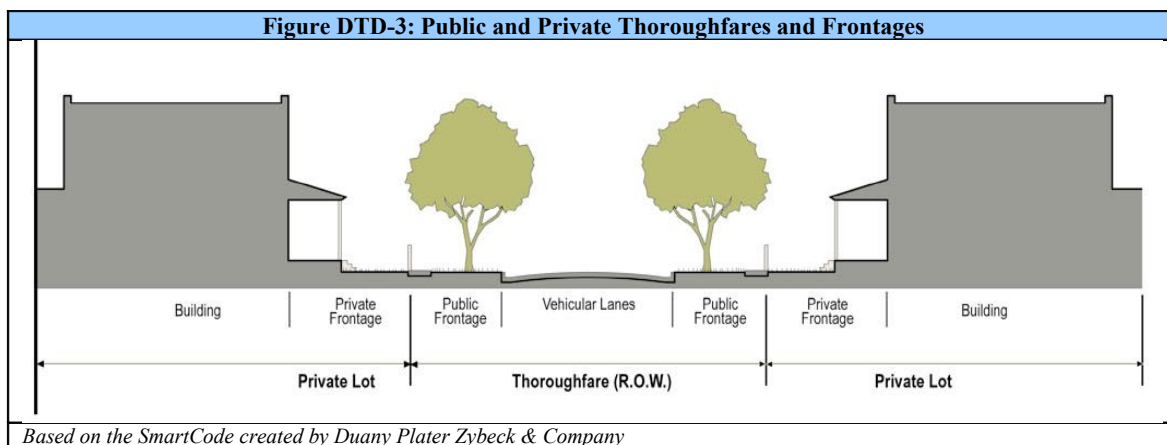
Figure DTD-3: Public and Private Thoroughfares and Frontages

Building

Private Frontage

Public Frontage

Vehicular Lanes

Public Frontage

Private Frontage

Building

Private Lot

Thoroughfare (R.O.W.)

Private Lot

Based on the SmartCode created by Duany Plater Zybeck & Company